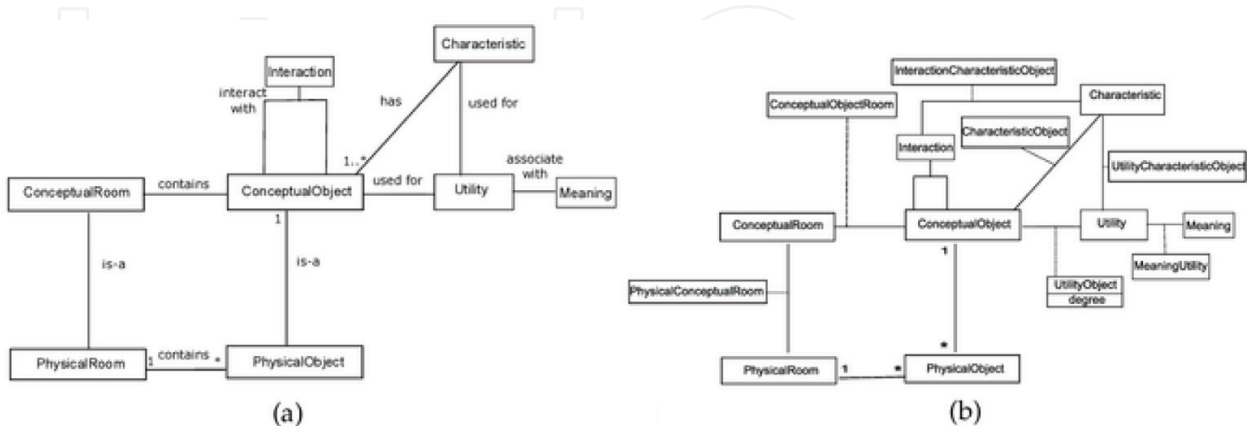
Interaction
interact with
Characteristic
has
used for
1..*
associate with
ConceptualRoom
contains
ConceptualObject
used for
Utility
Meaning
1
is-a
is-a
PhysicalRoom
1
contains
*
PhysicalObject
(a)

InteractionCharacteristicObject
ConceptualObjectRoom
Characteristic
CharacteristicObject
Interaction
UtilityCharacteristicObject
ConceptualRoom
ConceptualObject
Utility
Meaning
1
MeaningUtility
UtilityObject
degree
PhysicalConceptualRoom
*
PhysicalRoom
1
*
PhysicalObject
(b)